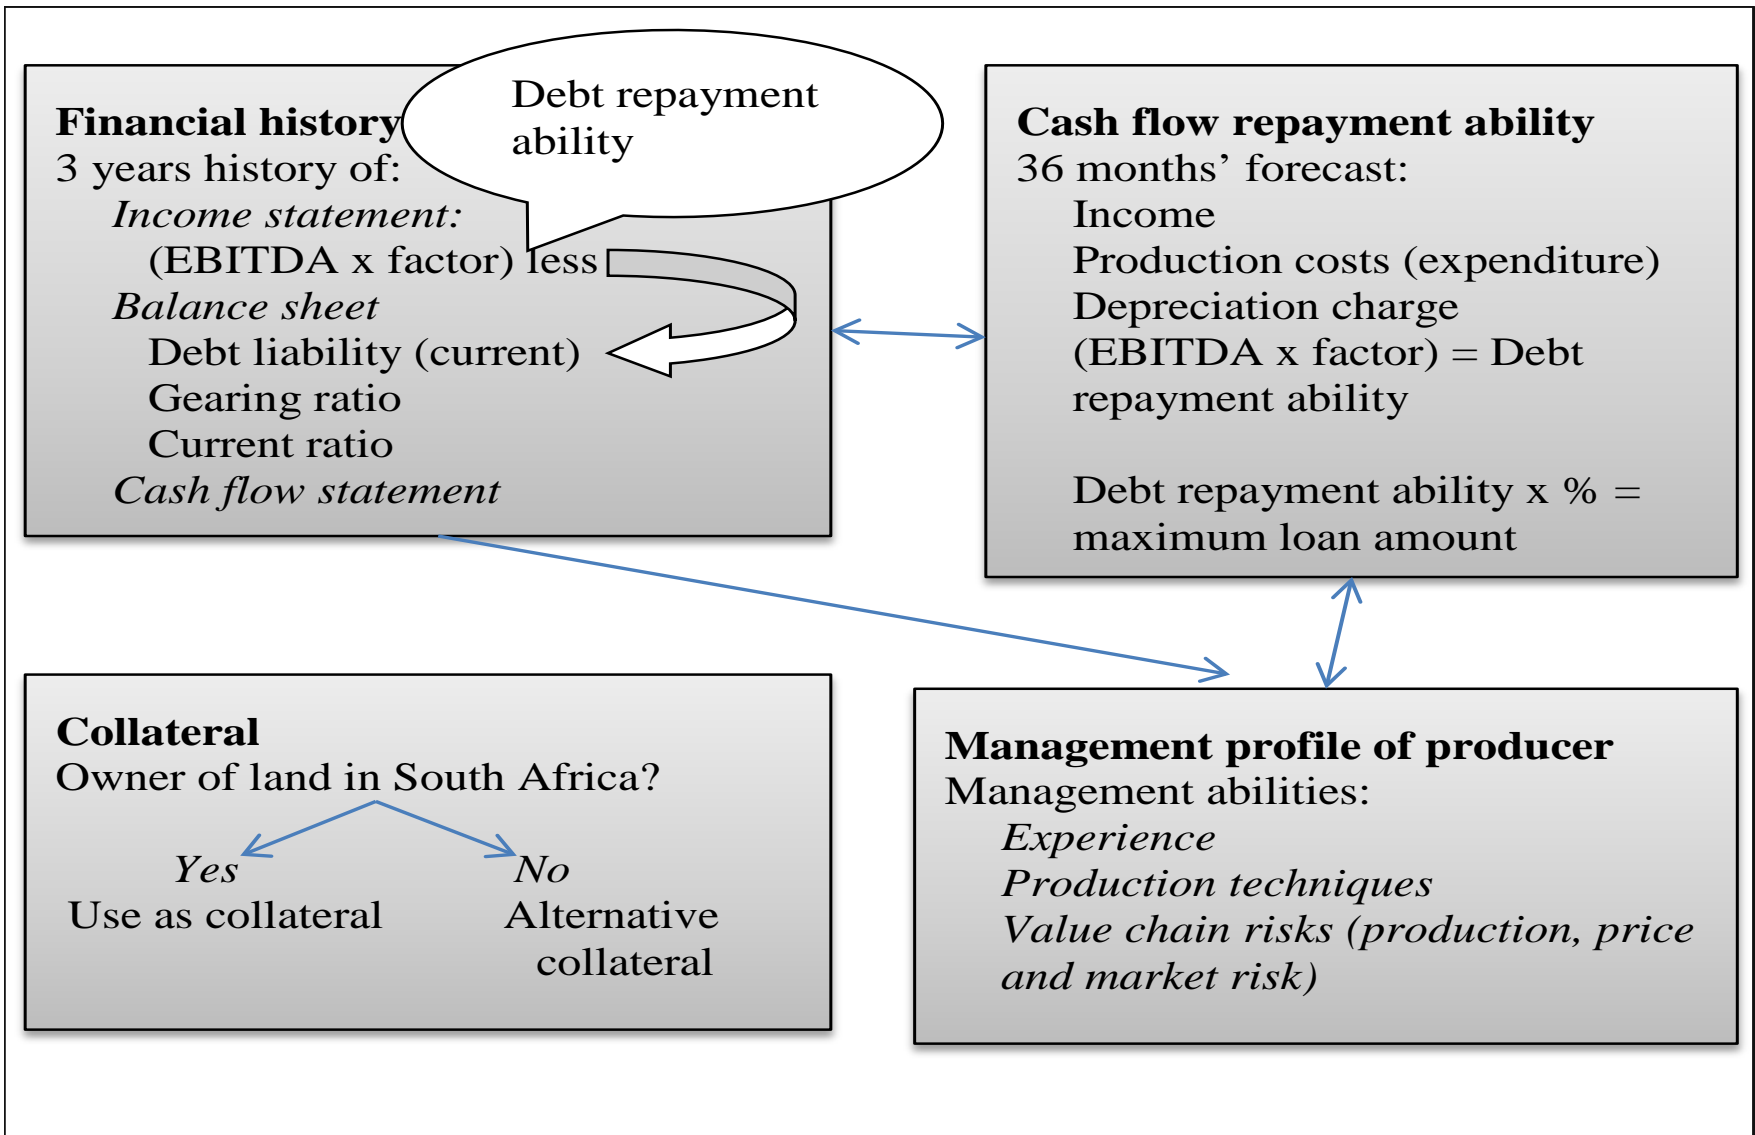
**Financial history**
3 years history of:
*Income statement:*
(EBITDA x factor) less
*Balance sheet*
Debt liability (current)
Gearing ratio
Current ratio
*Cash flow statement*

Debt repayment ability

**Cash flow repayment ability**
36 months' forecast:
Income
Production costs (expenditure)
Depreciation charge
(EBITDA x factor) = Debt repayment ability

Debt repayment ability x % = maximum loan amount

**Collateral**
Owner of land in South Africa?
*Yes*
Use as collateral
*No*
Alternative collateral

**Management profile of producer**
Management abilities:
*Experience*
*Production techniques*
*Value chain risks (production, price and market risk)*